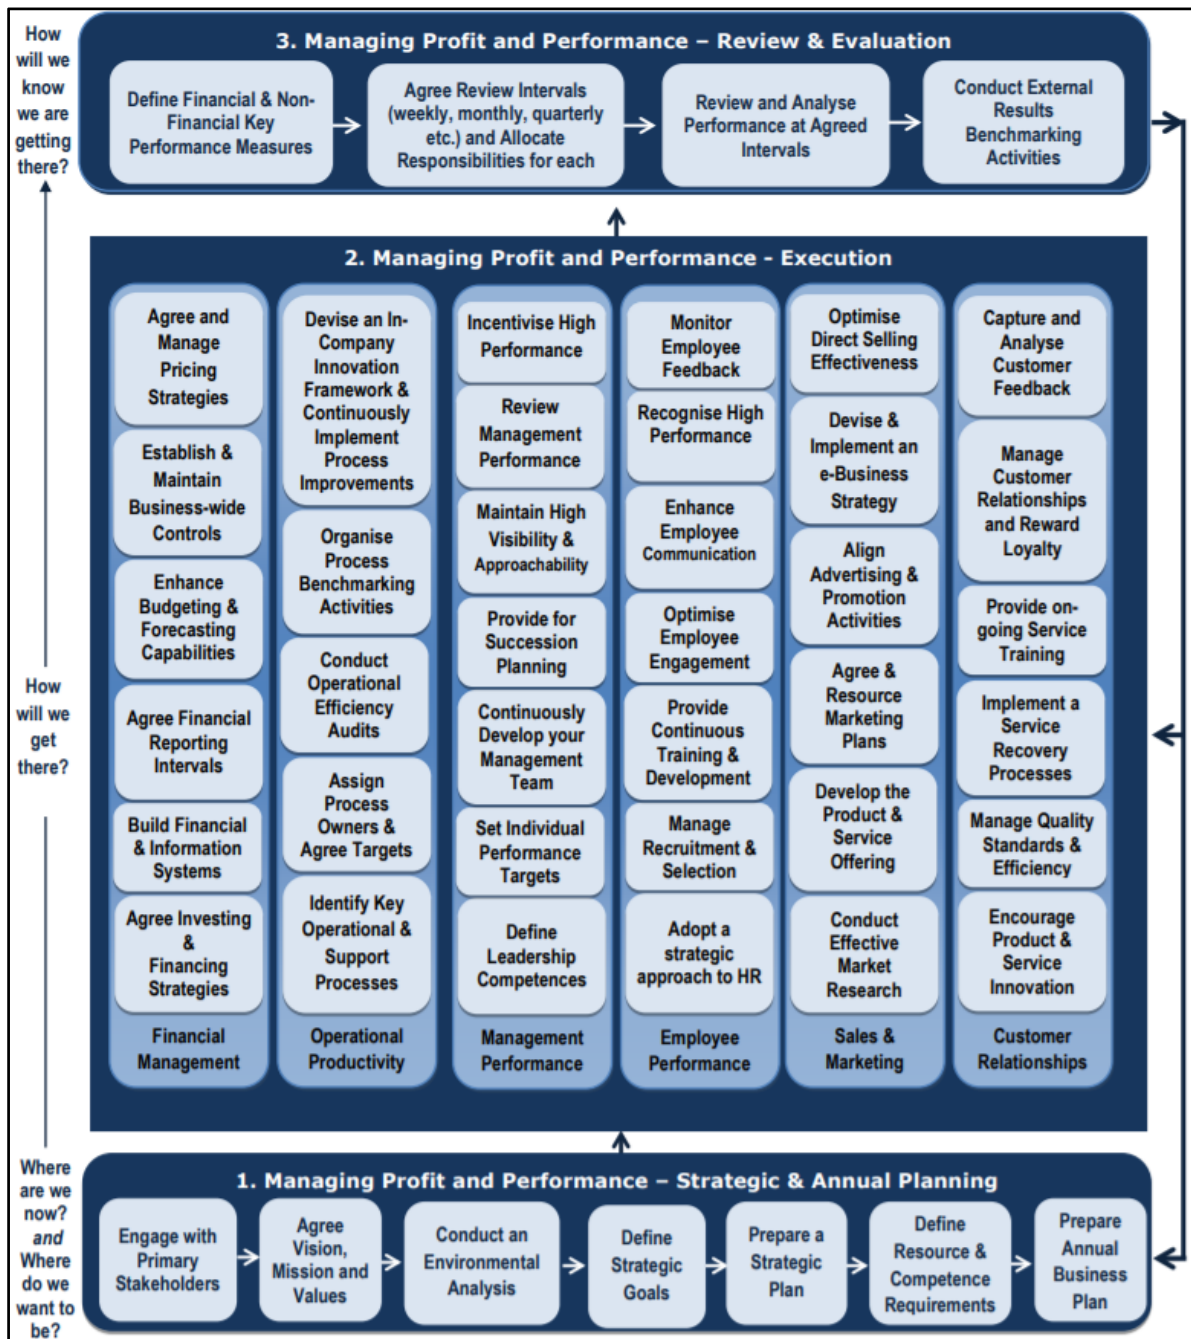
How will we know we are getting there?

3. Managing Profit and Performance – Review & Evaluation

Define Financial & Non-Financial Key Performance Measures

Agree Review Intervals (weekly, monthly, quarterly etc.) and Allocate Responsibilities for each

Review and Analyse Performance at Agreed Intervals

Conduct External Results Benchmarking Activities

How will we get there?

2. Managing Profit and Performance - Execution

Agree and Manage Pricing Strategies

Establish & Maintain Business-wide Controls

Enhance Budgeting & Forecasting Capabilities

Agree Financial Reporting Intervals

Build Financial & Information Systems

Agree Investing & Financing Strategies

Financial Management

Devise an In-Company Innovation Framework & Continuously Implement Process Improvements

Organise Process Benchmarking Activities

Conduct Operational Efficiency Audits

Assign Process Owners & Agree Targets

Identify Key Operational & Support Processes

Operational Productivity

Incentivise High Performance

Review Management Performance

Maintain High Visibility & Approachability

Provide for Succession Planning

Continuously Develop your Management Team

Set Individual Performance Targets

Define Leadership Competences

Management Performance

Monitor Employee Feedback

Recognise High Performance

Enhance Employee Communication

Optimise Employee Engagement

Provide Continuous Training & Development

Manage Recruitment & Selection

Adopt a strategic approach to HR

Employee Performance

Optimise Direct Selling Effectiveness

Devise & Implement an e-Business Strategy

Align Advertising & Promotion Activities

Agree & Resource Marketing Plans

Develop the Product & Service Offering

Conduct Effective Market Research

Sales & Marketing

Capture and Analyse Customer Feedback

Manage Customer Relationships and Reward Loyalty

Provide on-going Service Training

Implement a Service Recovery Processes

Manage Quality Standards & Efficiency

Encourage Product & Service Innovation

Customer Relationships

Where are we now? and Where do we want to be?

1. Managing Profit and Performance – Strategic & Annual Planning

Engage with Primary Stakeholders

Agree Vision, Mission and Values

Conduct an Environmental Analysis

Define Strategic Goals

Prepare a Strategic Plan

Define Resource & Competence Requirements

Prepare Annual Business Plan